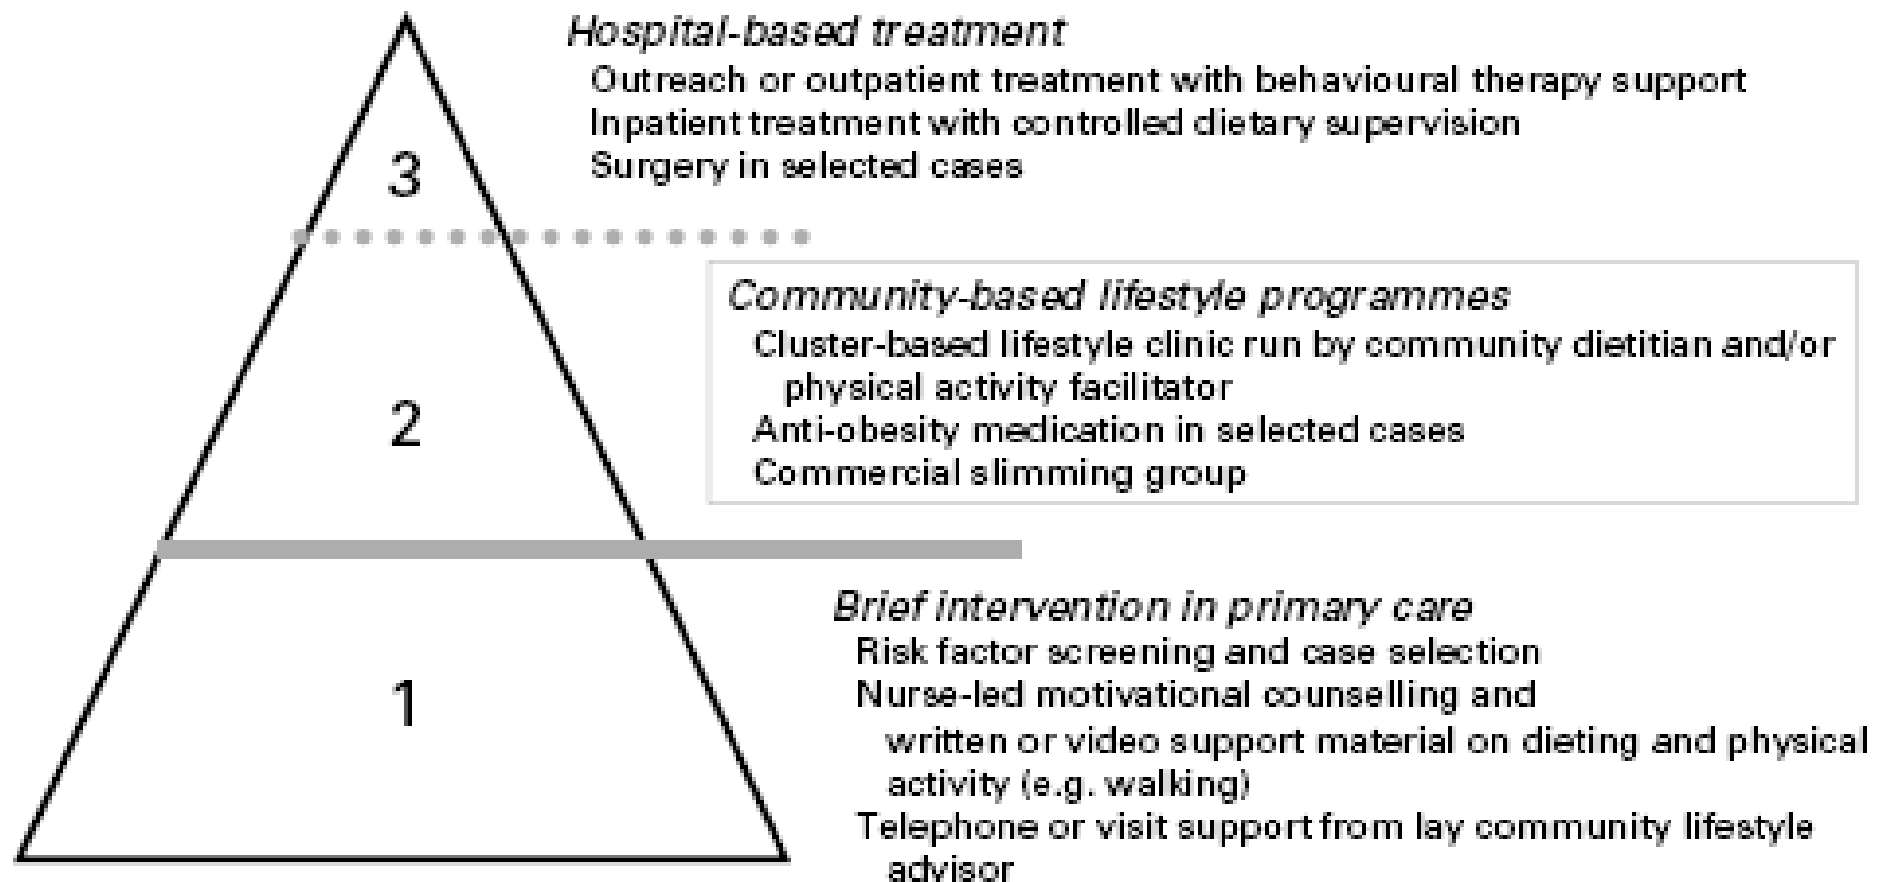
Hospital-based treatment
Outreach or outpatient treatment with behavioural therapy support
Inpatient treatment with controlled dietary supervision
Surgery in selected cases

3

Community-based lifestyle programmes
Cluster-based lifestyle clinic run by community dietitian and/or physical activity facilitator
Anti-obesity medication in selected cases
Commercial slimming group

2

Brief intervention in primary care
Risk factor screening and case selection
Nurse-led motivational counselling and written or video support material on dieting and physical activity (e.g. walking)
Telephone or visit support from lay community lifestyle advisor

1